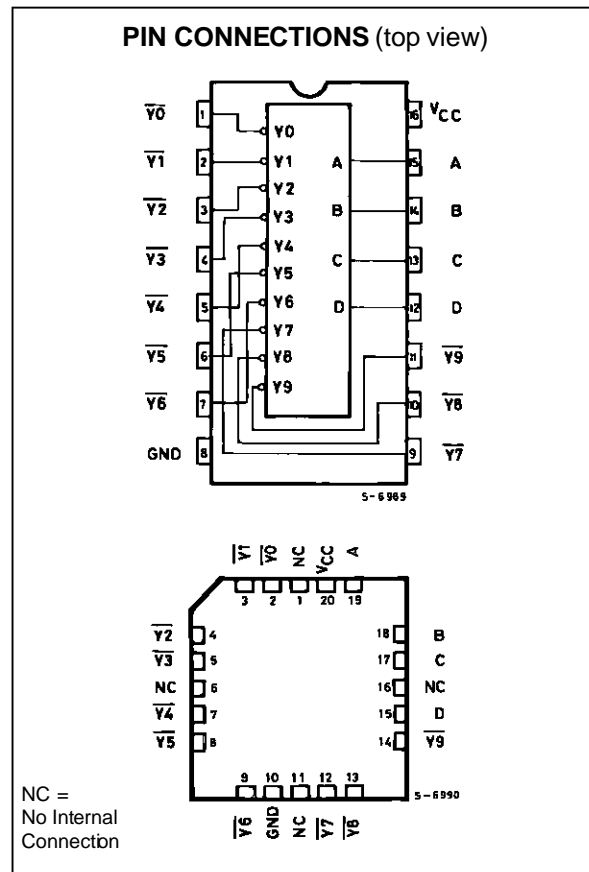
**PIN CONNECTIONS** (top view)

$\overline{Y0}$ 1
$\overline{Y1}$ 2
$\overline{Y2}$ 3
$\overline{Y3}$ 4
$\overline{Y4}$ 5
$\overline{Y5}$ 6
$\overline{Y6}$ 7
GND 8

Y0
Y1
Y2
Y3
Y4
Y5
Y6
Y7
Y8
Y9

A
B
C
D

16 $V_{CC}$
15 A
14 B
13 C
12 D
11 $\overline{Y9}$
10 $\overline{Y8}$
9 $\overline{Y7}$

S-6989

$\overline{Y1}$ $\overline{Y0}$ NC $V_{CC}$ A
3 2 1 20 19

$\overline{Y2}$ 4
$\overline{Y3}$ 5
NC 6
$\overline{Y4}$ 7
$\overline{Y5}$ 8

18 B
17 C
16 NC
15 D
14 $\overline{Y9}$

9 10 11 12 13
$\overline{Y6}$ GND NC $\overline{Y7}$ $\overline{Y8}$

S-6990

NC =
No Internal
Connection